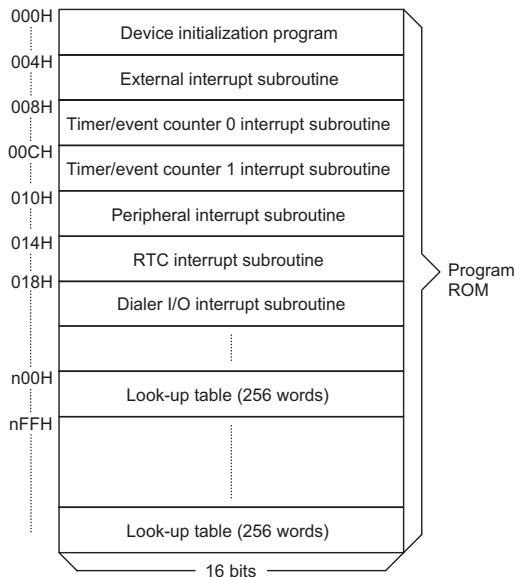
000H
Device initialization program
004H
External interrupt subroutine
008H
Timer/event counter 0 interrupt subroutine
00CH
Timer/event counter 1 interrupt subroutine
010H
Peripheral interrupt subroutine
014H
RTC interrupt subroutine
018H
Dialer I/O interrupt subroutine
n00H
Look-up table (256 words)
nFFH
Look-up table (256 words)
Program ROM
16 bits